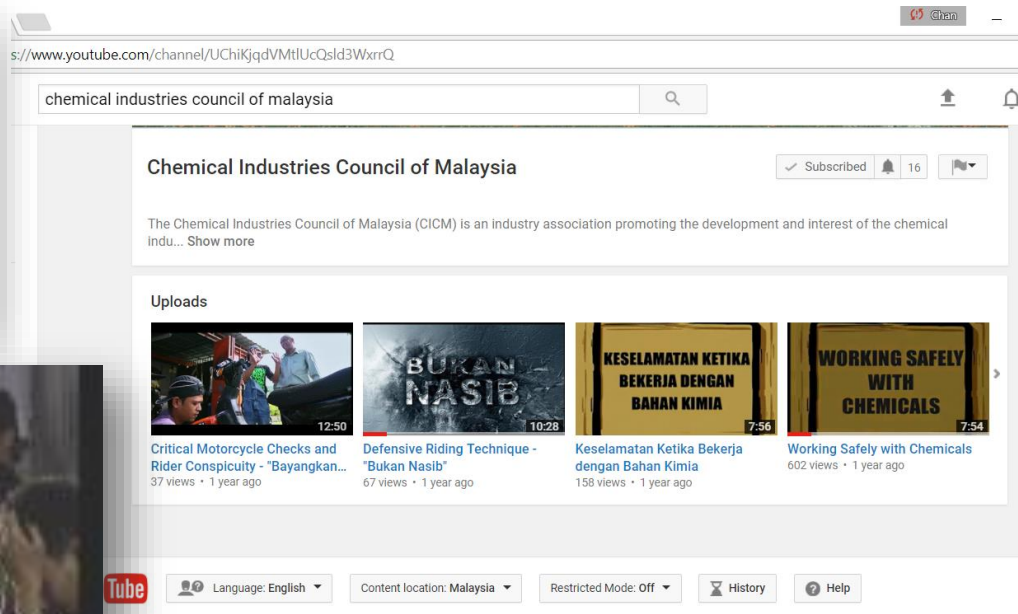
Chan

s://www.youtube.com/channel/UChiKjqdVMtlUcQsld3WxrrQ

chemical industries council of malaysia

Chemical Industries Council of Malaysia

Subscribed 16

The Chemical Industries Council of Malaysia (CICM) is an industry association promoting the development and interest of the chemical indu... Show more

Uploads

12:50
Critical Motorcycle Checks and Rider Conspicuity - "Bayangkan...
37 views • 1 year ago

BUKAN NASIB
10:28
Defensive Riding Technique - "Bukan Nasib"
67 views • 1 year ago

KESELAMATAN KETIKA BEKERJA DENGAN BAHAN KIMIA
7:56
Keselamatan Ketika Bekerja dengan Bahan Kimia
158 views • 1 year ago

WORKING SAFELY WITH CHEMICALS
7:54
Working Safely with Chemicals
602 views • 1 year ago

Tube

Language: English

Content location: Malaysia

Restricted Mode: Off

History

Help